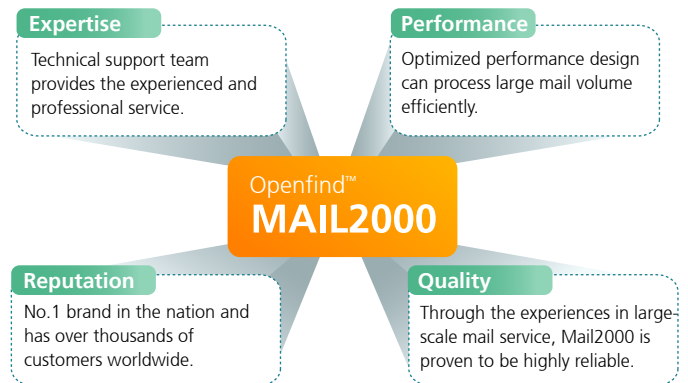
Expertise

Technical support team provides the experienced and professional service.

Performance

Optimized performance design can process large mail volume efficiently.

Openfind™
MAIL2000

Reputation

No.1 brand in the nation and has over thousands of customers worldwide.

Quality

Through the experiences in large-scale mail service, Mail2000 is proven to be highly reliable.